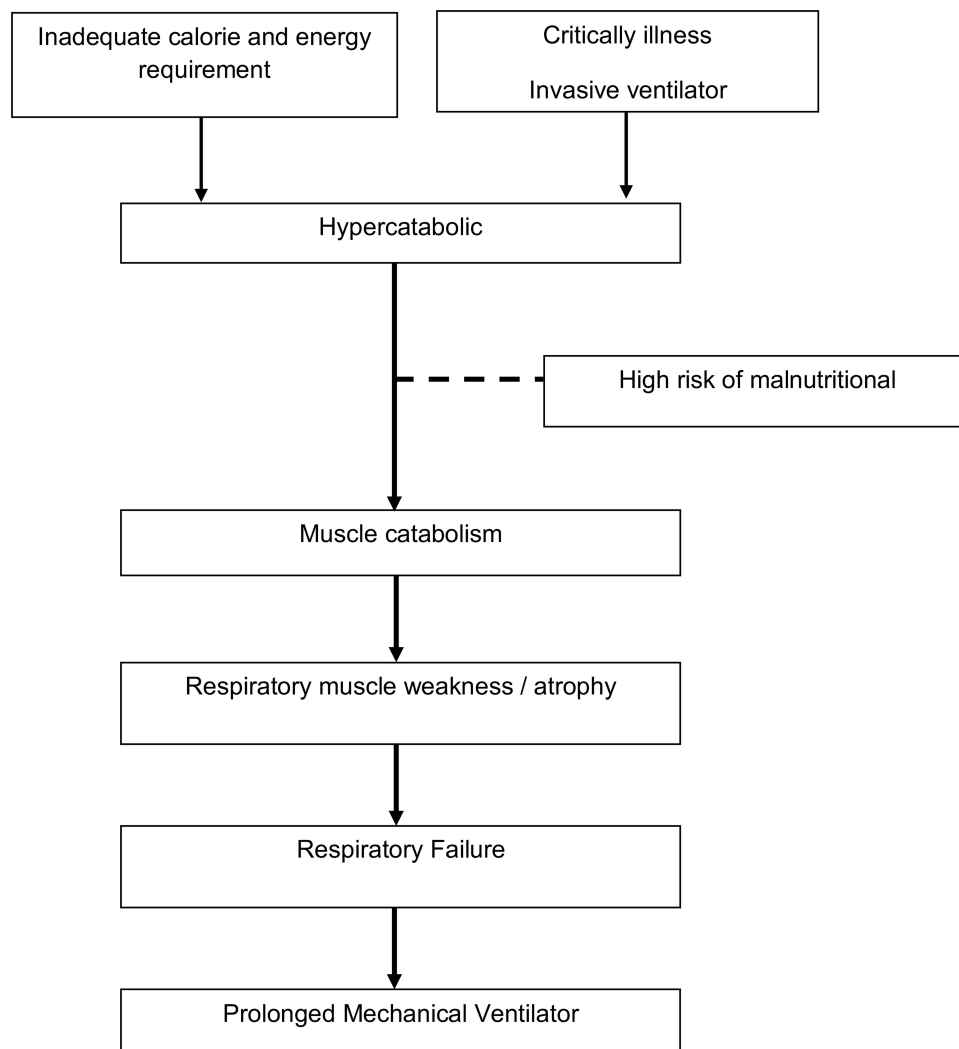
Inadequate calorie and energy requirement

Critically illness

Invasive ventilator

Hypercatabolic

High risk of malnutritional

Muscle catabolism

Respiratory muscle weakness / atrophy

Respiratory Failure

Prolonged Mechanical Ventilator